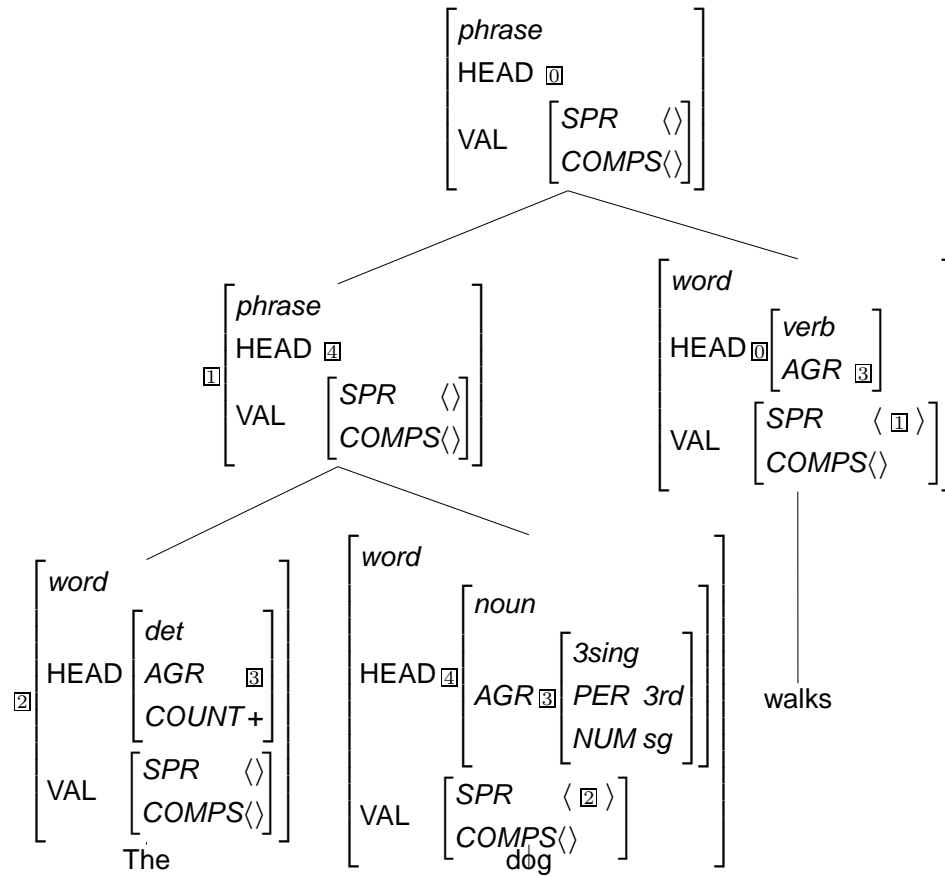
phrase
HEAD 0
VAL
SPR ⟨⟩
COMPS⟨⟩

1
phrase
HEAD 4
VAL
SPR ⟨⟩
COMPS⟨⟩

word
HEAD 0
verb
AGR 3
VAL
SPR ⟨ 1 ⟩
COMPS⟨⟩

2
word
HEAD
det
AGR 3
COUNT +
VAL
SPR ⟨⟩
COMPS⟨⟩
The

word
HEAD 4
noun
AGR 3
3sing
PER 3rd
NUM sg
VAL
SPR ⟨ 2 ⟩
COMPS⟨⟩
dog

walks